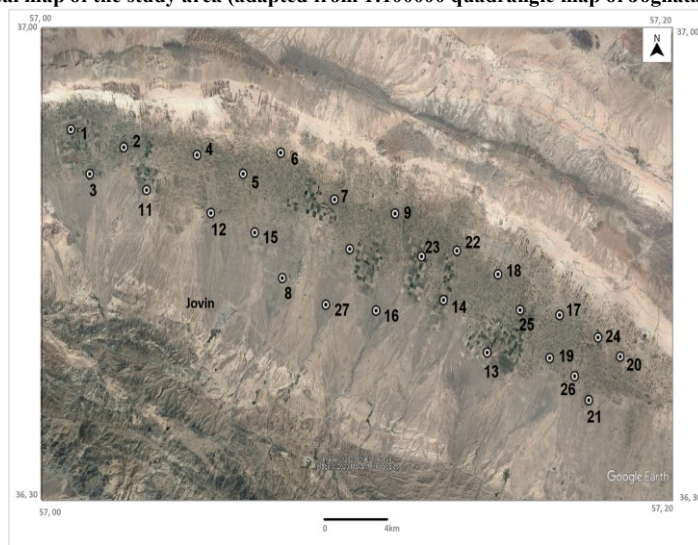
al map of the study area (adapted from 1:100000 quadrangle map of Sabzevar)

57, 00
37, 00
57, 20
37, 00
N
1
2
3
4
6
5
11
7
9
12
15
23
22
18
8
Jovin
27
16
14
25
17
24
13
19
20
26
21
Google Earth
36, 30
57, 00
36, 30
57, 20
0
4km